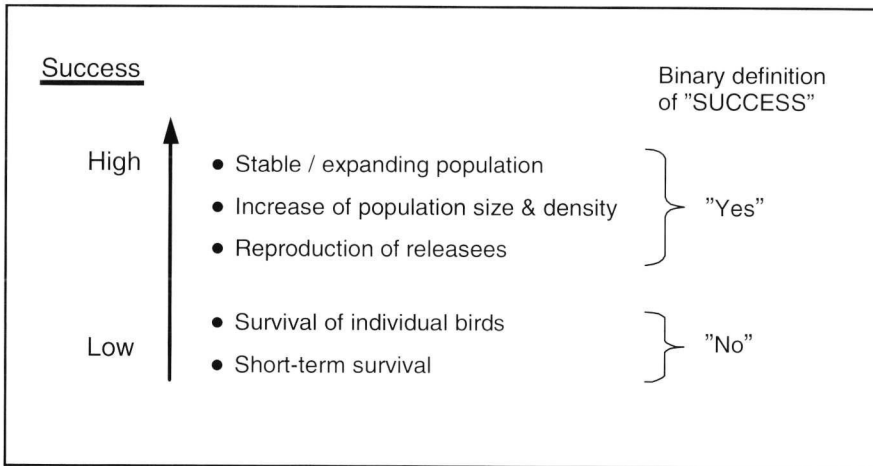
Success

Binary definition of "SUCCESS"

High

• Stable / expanding population
• Increase of population size & density
• Reproduction of releasees

"Yes"

Low

• Survival of individual birds
• Short-term survival

"No"